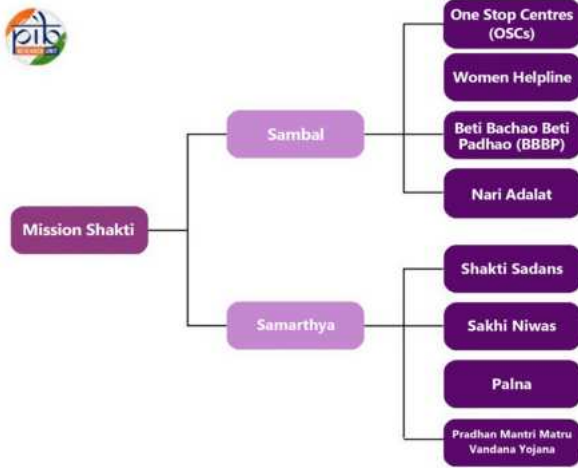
pib
RESEARCH UNIT

Mission Shakti

Sambal

One Stop Centres (OSCs)

Women Helpline

Beti Bachao Beti Padhao (BBBP)

Nari Adalat

Samarthya

Shakti Sadans

Sakhi Niwas

Palna

Pradhan Mantri Matru Vandana Yojana